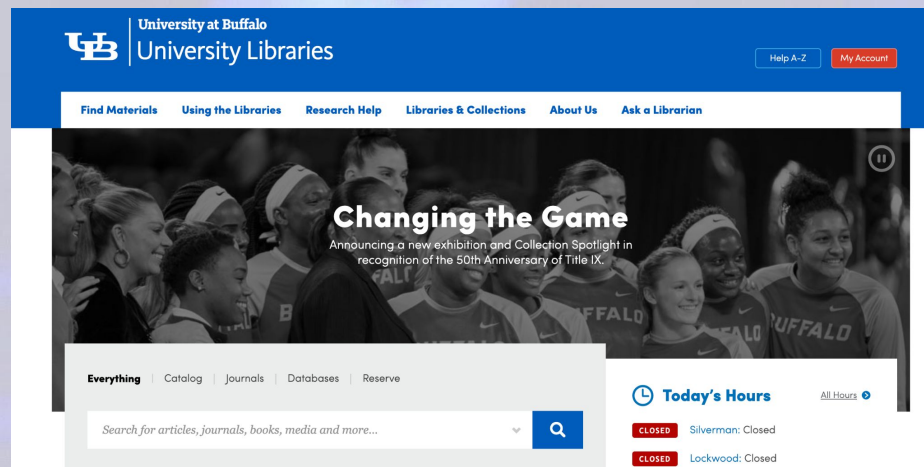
UB University at Buffalo
University Libraries

Help A-Z
My Account

Find Materials
Using the Libraries
Research Help
Libraries & Collections
About Us
Ask a Librarian

Changing the Game

Announcing a new exhibition and Collection Spotlight in recognition of the 50th Anniversary of Title IX.

Everything | Catalog | Journals | Databases | Reserve

Search for articles, journals, books, media and more...

Today's Hours
All Hours

CLOSED Silverman: Closed
CLOSED Lockwood: Closed